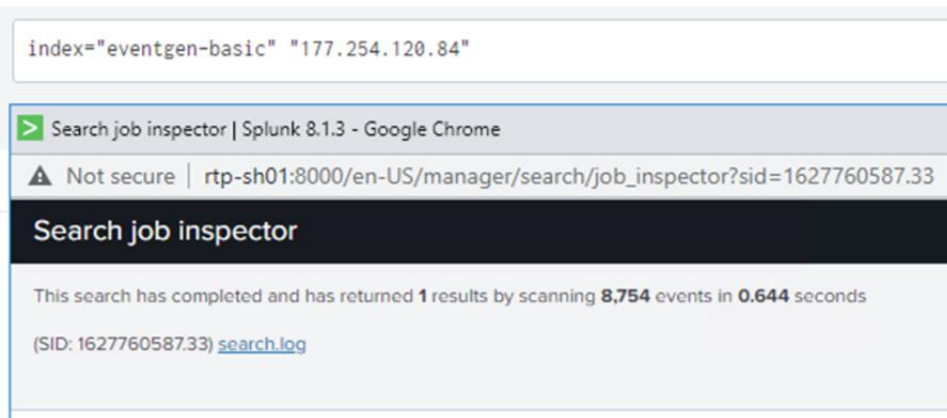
index="eventgen-basic" "177.254.120.84"

Search job inspector | Splunk 8.1.3 - Google Chrome

Not secure | rtp-sh01:8000/en-US/manager/search/job_inspector?sid=1627760587.33

Search job inspector

This search has completed and has returned **1** results by scanning **8,754** events in **0.644** seconds

(SID: 1627760587.33) search.log